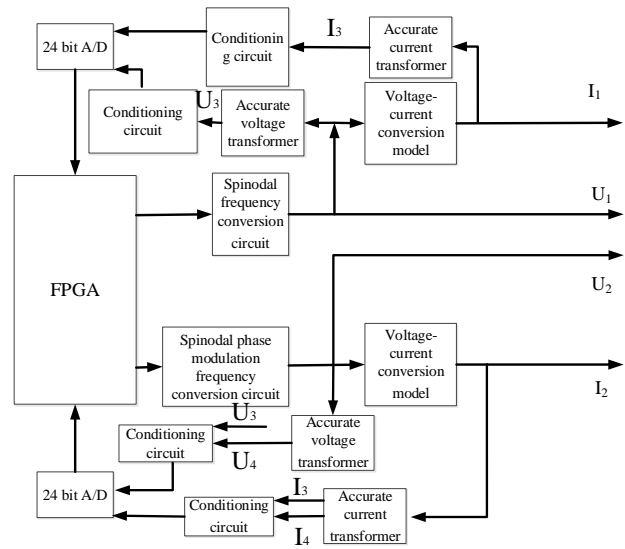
24 bit A/D

Conditioning circuit

$I_3$

Accurate current transformer

$I_1$

Conditioning circuit

$U_3$

Accurate voltage transformer

Voltage-current conversion model

FPGA

Spinodal frequency conversion circuit

$U_1$

$U_2$

Spinodal phase modulation frequency conversion circuit

Voltage-current conversion model

$I_2$

$U_3$

Conditioning circuit

$U_4$

Accurate voltage transformer

24 bit A/D

$I_3$

Conditioning circuit

Accurate current transformer

$I_4$